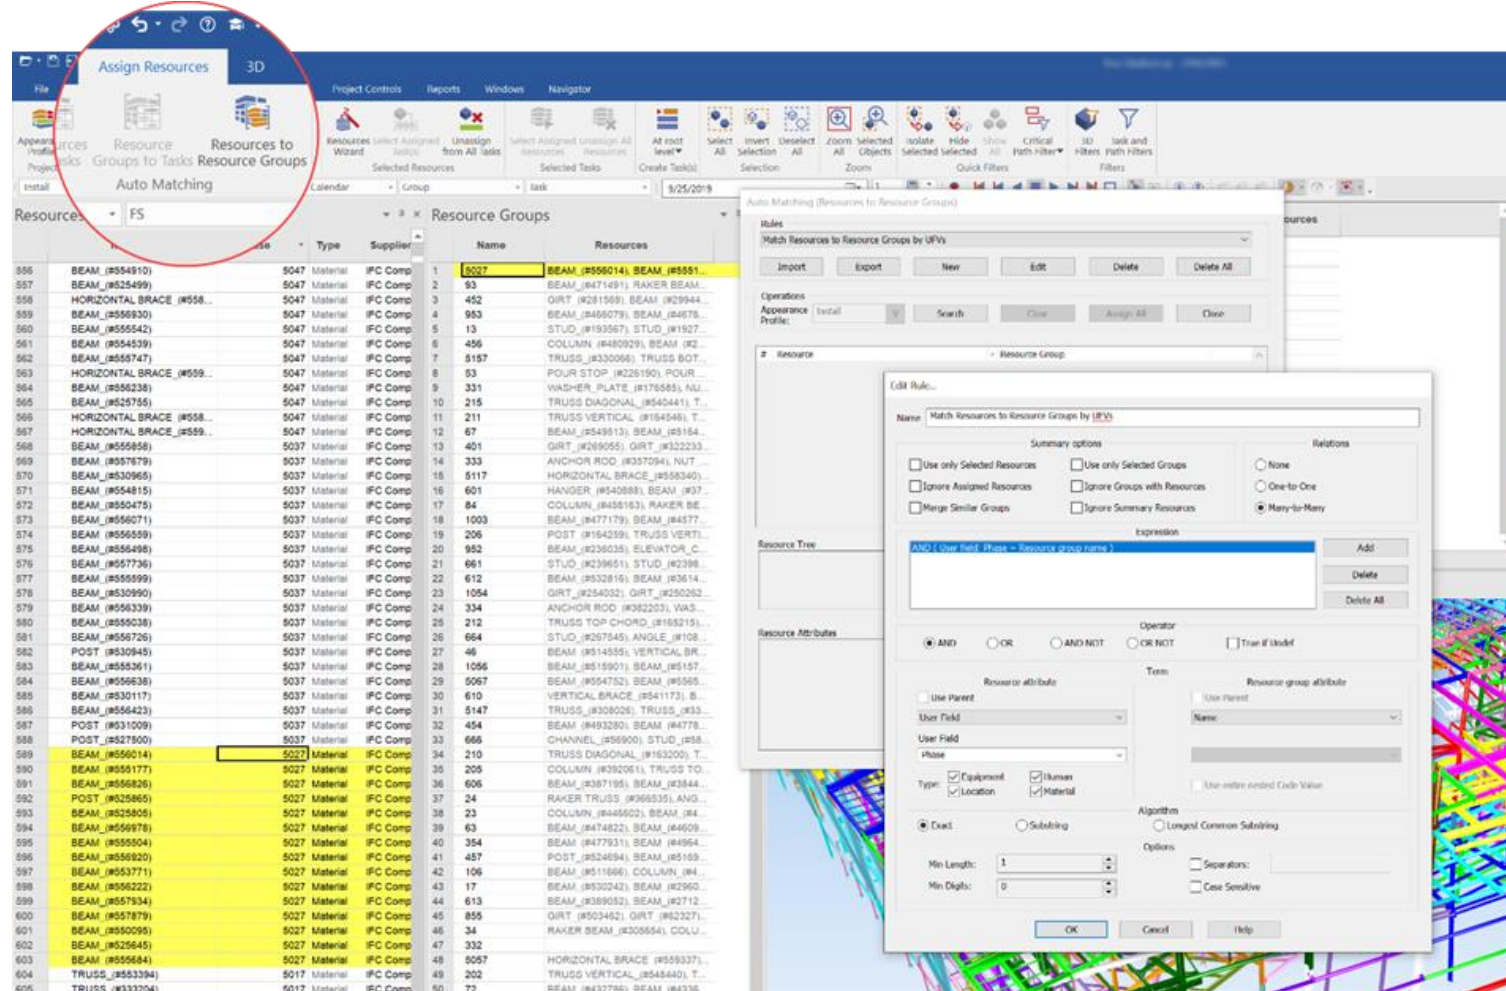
Assign Resources
3D
File
Project Controls
Reports
Windows
Navigator
Appearance Profiles
Resources to Tasks
Resource Groups to Tasks
Resources to Resource Groups
Auto Matching
Resources Wizard
Select Assigned Tasks
Unassign from All Tasks
Selected Resources
Select Assigned Resources
Unassign All Resources
Selected Tasks
At root level
Create Task(s)
Select All
Invert Selection
Deselect All
Selection
Zoom All
Zoom Selected Objects
Zoom
Isolate Selected
Hide Selected
Show All
Quick Filters
Critical Path Filter
3D Filters
Task and Path Filters
Filters
Install
Calendar
Group
Task
9/25/2019
Resources
FS
Type
Supplier
Resource Groups
Name
Resources

| | Name | | Type | Supplier |
|---|---|---|---|---|
| 556 | BEAM_(#554910) | 5047 | Material | IFC Comp |
| 557 | BEAM_(#525499) | 5047 | Material | IFC Comp |
| 558 | HORIZONTAL BRACE_(#558... | 5047 | Material | IFC Comp |
| 559 | BEAM_(#556930) | 5047 | Material | IFC Comp |
| 560 | BEAM_(#555542) | 5047 | Material | IFC Comp |
| 561 | BEAM_(#554539) | 5047 | Material | IFC Comp |
| 562 | BEAM_(#555747) | 5047 | Material | IFC Comp |
| 563 | HORIZONTAL BRACE_(#559... | 5047 | Material | IFC Comp |
| 564 | BEAM_(#556238) | 5047 | Material | IFC Comp |
| 565 | BEAM_(#525755) | 5047 | Material | IFC Comp |
| 566 | HORIZONTAL BRACE_(#558... | 5047 | Material | IFC Comp |
| 567 | HORIZONTAL BRACE_(#559... | 5047 | Material | IFC Comp |
| 568 | BEAM_(#555858) | 5037 | Material | IFC Comp |
| 569 | BEAM_(#557679) | 5037 | Material | IFC Comp |
| 570 | BEAM_(#530965) | 5037 | Material | IFC Comp |
| 571 | BEAM_(#554815) | 5037 | Material | IFC Comp |
| 572 | BEAM_(#550475) | 5037 | Material | IFC Comp |
| 573 | BEAM_(#556071) | 5037 | Material | IFC Comp |
| 574 | BEAM_(#556559) | 5037 | Material | IFC Comp |
| 575 | BEAM_(#556498) | 5037 | Material | IFC Comp |
| 576 | BEAM_(#557736) | 5037 | Material | IFC Comp |
| 577 | BEAM_(#555599) | 5037 | Material | IFC Comp |
| 578 | BEAM_(#530990) | 5037 | Material | IFC Comp |
| 579 | BEAM_(#556339) | 5037 | Material | IFC Comp |
| 580 | BEAM_(#555038) | 5037 | Material | IFC Comp |
| 581 | BEAM_(#555726) | 5037 | Material | IFC Comp |
| 582 | POST_(#530945) | 5037 | Material | IFC Comp |
| 583 | BEAM_(#555361) | 5037 | Material | IFC Comp |
| 584 | BEAM_(#556638) | 5037 | Material | IFC Comp |
| 585 | BEAM_(#530117) | 5037 | Material | IFC Comp |
| 586 | BEAM_(#556423) | 5037 | Material | IFC Comp |
| 587 | POST_(#531009) | 5037 | Material | IFC Comp |
| 588 | POST_(#527500) | 5037 | Material | IFC Comp |
| 589 | BEAM_(#556014) | 5027 | Material | IFC Comp |
| 590 | BEAM_(#555177) | 5027 | Material | IFC Comp |
| 591 | BEAM_(#556826) | 5027 | Material | IFC Comp |
| 592 | POST_(#525865) | 5027 | Material | IFC Comp |
| 593 | BEAM_(#525805) | 5027 | Material | IFC Comp |
| 594 | BEAM_(#556978) | 5027 | Material | IFC Comp |
| 595 | BEAM_(#555504) | 5027 | Material | IFC Comp |
| 596 | BEAM_(#556920) | 5027 | Material | IFC Comp |
| 597 | BEAM_(#553771) | 5027 | Material | IFC Comp |
| 598 | BEAM_(#556222) | 5027 | Material | IFC Comp |
| 599 | BEAM_(#557934) | 5027 | Material | IFC Comp |
| 600 | BEAM_(#557879) | 5027 | Material | IFC Comp |
| 601 | BEAM_(#550095) | 5027 | Material | IFC Comp |
| 602 | BEAM_(#525645) | 5027 | Material | IFC Comp |
| 603 | BEAM_(#555684) | 5027 | Material | IFC Comp |
| 604 | TRUSS_(#553394) | 5017 | Material | IFC Comp |

| | Name | Resources |
|---|---|---|
| 1 | 5027 | BEAM_(#556014), BEAM_(#5551... |
| 2 | 93 | BEAM_(#471491), RAKER BEAM... |
| 3 | 452 | GIRT_(#281569), BEAM_(#29944... |
| 4 | 953 | BEAM_(#466079), BEAM_(#4678... |
| 5 | 13 | STUD_(#193567), STUD_(#1927... |
| 6 | 456 | COLUMN_(#480929), BEAM_(#2... |
| 7 | 5157 | TRUSS_(#330066), TRUSS BOT... |
| 8 | 53 | POUR STOP_(#226190), POUR... |
| 9 | 331 | WASHER_PLATE_(#176585), NU... |
| 10 | 215 | TRUSS DIAGONAL_(#540441), T... |
| 11 | 211 | TRUSS VERTICAL_(#164546), T... |
| 12 | 67 | BEAM_(#549513), BEAM_(#5164... |
| 13 | 401 | GIRT_(#269055), GIRT_(#322233... |
| 14 | 333 | ANCHOR ROD_(#357094), NUT... |
| 15 | 5117 | HORIZONTAL BRACE_(#558340)... |
| 16 | 601 | HANGER_(#540888), BEAM_(#37... |
| 17 | 84 | COLUMN_(#458163), RAKER BE... |
| 18 | 1003 | BEAM_(#477179), BEAM_(#4577... |
| 19 | 206 | POST_(#164259), TRUSS VERTI... |
| 20 | 952 | BEAM_(#236035), ELEVATOR_C... |
| 21 | 661 | STUD_(#239651), STUD_(#2398... |
| 22 | 612 | BEAM_(#532816), BEAM_(#3614... |
| 23 | 1054 | GIRT_(#254032), GIRT_(#250262... |
| 24 | 334 | ANCHOR ROD_(#382203), WAS... |
| 25 | 212 | TRUSS TOP CHORD_(#165215)... |
| 26 | 664 | STUD_(#267545), ANGLE_(#108... |
| 27 | 46 | BEAM_(#514555), VERTICAL BR... |
| 28 | 1056 | BEAM_(#515901), BEAM_(#5157... |
| 29 | 5067 | BEAM_(#554752), BEAM_(#5565... |
| 30 | 610 | VERTICAL BRACE_(#541173), B... |
| 31 | 5147 | TRUSS_(#308026), TRUSS_(#33... |
| 32 | 454 | BEAM_(#493280), BEAM_(#4778... |
| 33 | 666 | CHANNEL_(#56900), STUD_(#58... |
| 34 | 210 | TRUSS DIAGONAL_(#163200), T... |
| 35 | 205 | COLUMN_(#392061), TRUSS TO... |
| 36 | 606 | BEAM_(#387195), BEAM_(#3844... |
| 37 | 24 | RAKER TRUSS_(#366535), ANG... |
| 38 | 23 | COLUMN_(#445622), BEAM_(#4... |
| 39 | 63 | BEAM_(#474822), BEAM_(#4609... |
| 40 | 354 | BEAM_(#477931), BEAM_(#4964... |
| 41 | 457 | POST_(#524694), BEAM_(#5169... |
| 42 | 106 | BEAM_(#511666), COLUMN_(#4... |
| 43 | 17 | BEAM_(#530242), BEAM_(#2960... |
| 44 | 613 | BEAM_(#389052), BEAM_(#2712... |
| 45 | 855 | GIRT_(#503462), GIRT_(#62327)... |
| 46 | 34 | RAKER BEAM_(#308654), COLU... |
| 47 | 332 | |
| 48 | 5057 | HORIZONTAL BRACE_(#559337)... |
| 49 | 202 | TRUSS VERTICAL_(#548440), T... |

Auto Matching (Resources to Resource Groups)
Rules
Match Resources to Resource Groups by UFVs
Import
Export
New
Edit
Delete
Delete All
Operations
Appearance Profile:
Install
Search
Clear
Assign All
Close
#
Resource
Resource Group
Resource Tree
Resource Attributes
Edit Rule...
Name
Match Resources to Resource Groups by UFVs
Summary options
Use only Selected Resources
Use only Selected Groups
Ignore Assigned Resources
Ignore Groups with Resources
Merge Similar Groups
Ignore Summary Resources
Relations
None
One-to-One
Many-to-Many
Expression
AND ( User field: Phase = Resource group name )
Add
Delete
Delete All
Operator
AND
OR
AND NOT
OR NOT
True if Undef
Term
Resource attribute
Use Parent
User Field
User Field
Phase
Type:
Equipment
Human
Location
Material
Resource group attribute
Use Parent
Name
Use entire nested Code Value
Algorithm
Exact
Substring
Longest Common Substring
Options
Min Length:
1
Separators:
Min Digits:
0
Case Sensitive
OK
Cancel
Help